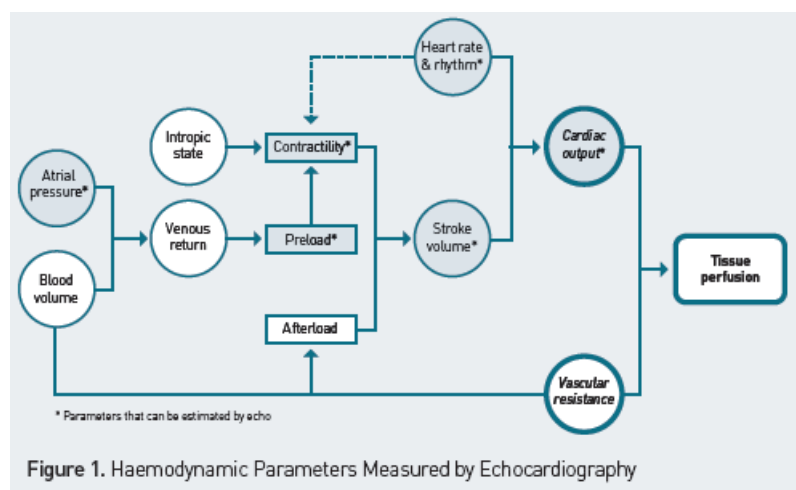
Heart rate & rhythm*

Intropic state

Contractility*

Cardiac output*

Atrial pressure*

Venous return

Preload*

Stroke volume*

Tissue perfusion

Blood volume

Afterload

Vascular resistance

* Parameters that can be estimated by echo

Figure 1. Haemodynamic Parameters Measured by Echocardiography